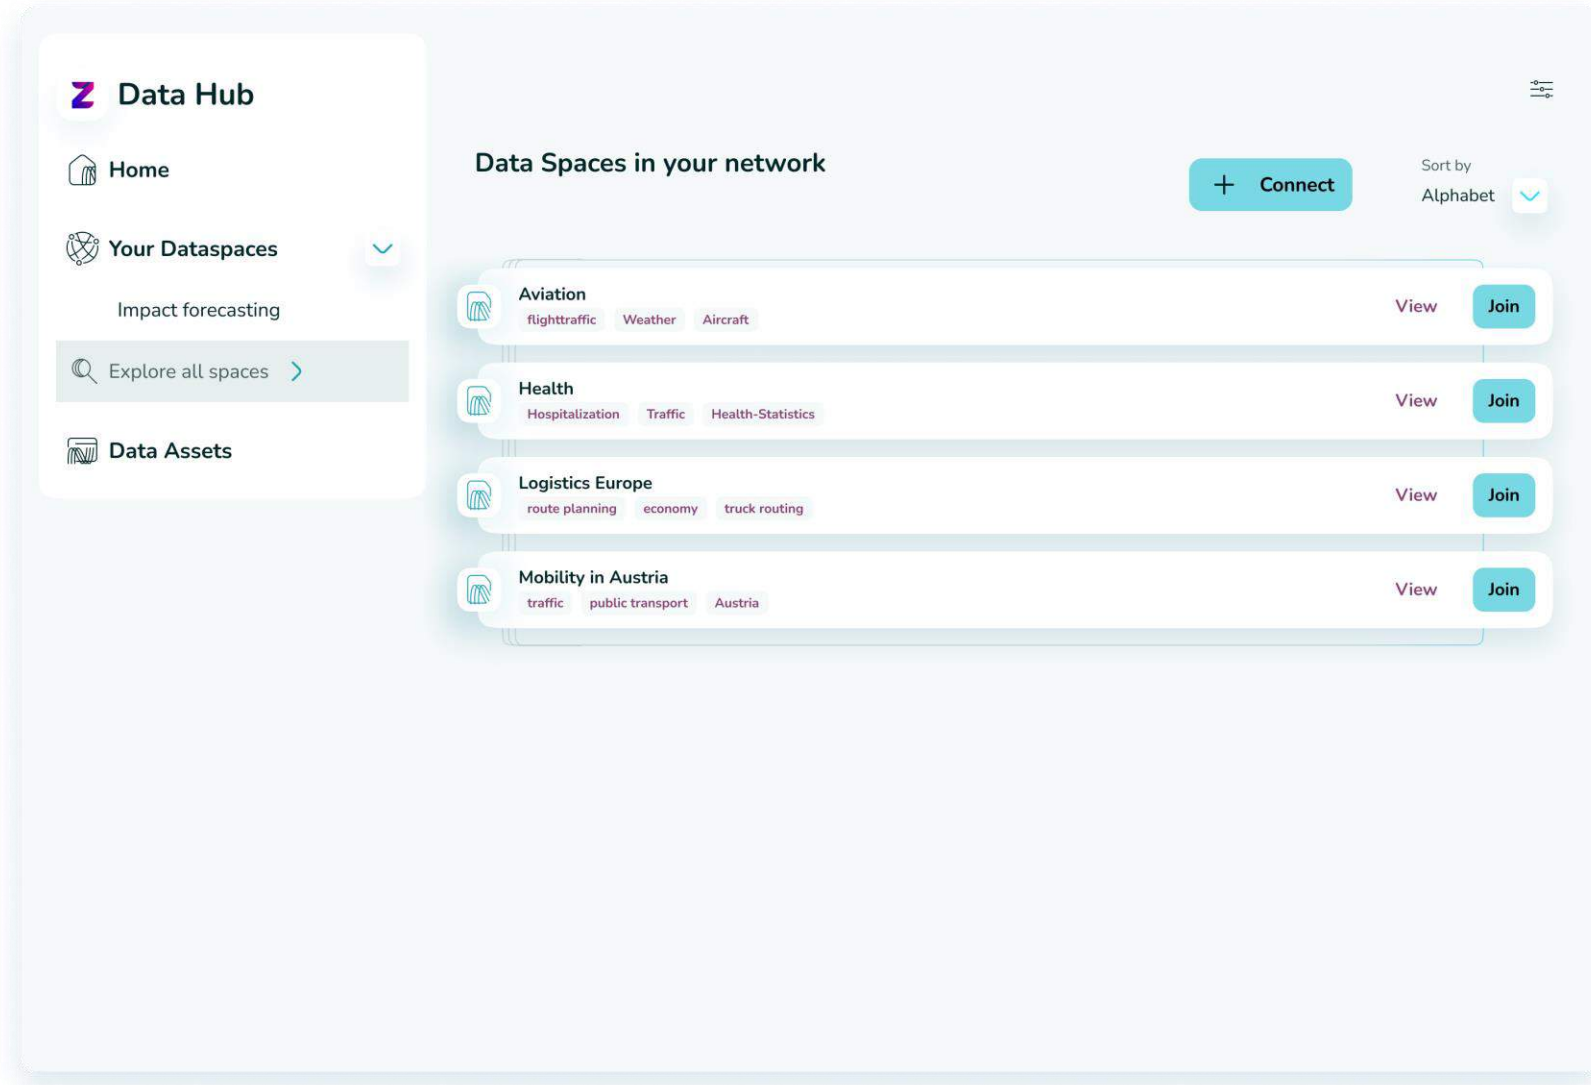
Z Data Hub

Home

Your Dataspaces

Impact forecasting

Explore all spaces

Data Assets

Data Spaces in your network

+ Connect

Sort by
Alphabet

Aviation
flighttraffic Weather Aircraft
View Join

Health
Hospitalization Traffic Health-Statistics
View Join

Logistics Europe
route planning economy truck routing
View Join

Mobility in Austria
traffic public transport Austria
View Join